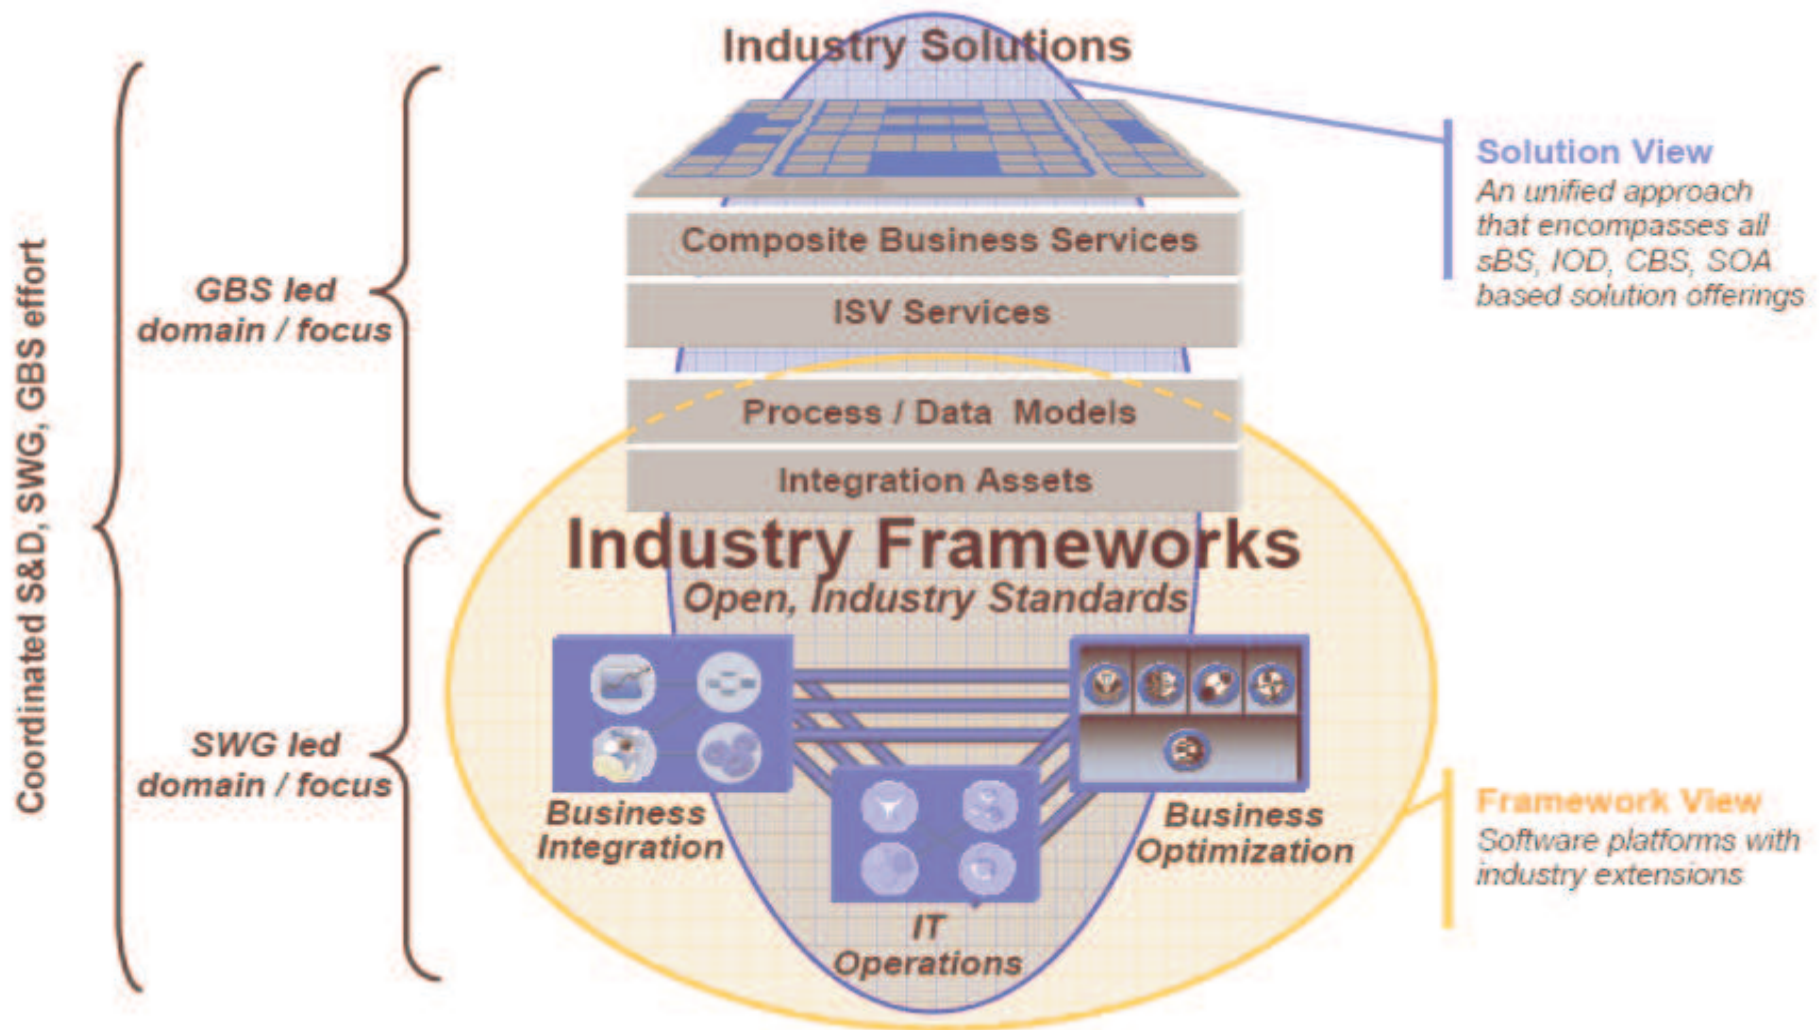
Coordinated S&D, SWG, GBS effort

GBS led domain / focus

SWG led domain / focus

Industry Solutions

Composite Business Services

ISV Services

Process / Data Models

Integration Assets

Industry Frameworks

Open, Industry Standards

Business Integration

IT Operations

Business Optimization

Solution View

An unified approach that encompasses all sBS, IOD, CBS, SOA based solution offerings

Framework View

Software platforms with industry extensions